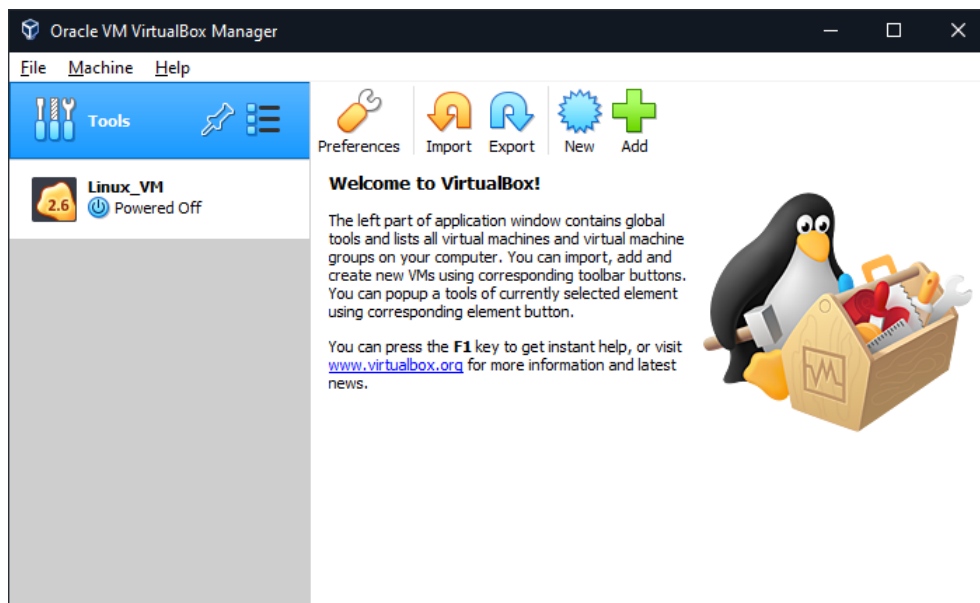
Oracle VM VirtualBox Manager

File Machine Help

Tools

Linux_VM
2.6
Powered Off

Preferences Import Export New Add

Welcome to VirtualBox!

The left part of application window contains global tools and lists all virtual machines and virtual machine groups on your computer. You can import, add and create new VMs using corresponding toolbar buttons. You can popup a tools of currently selected element using corresponding element button.

You can press the **F1** key to get instant help, or visit www.virtualbox.org for more information and latest news.